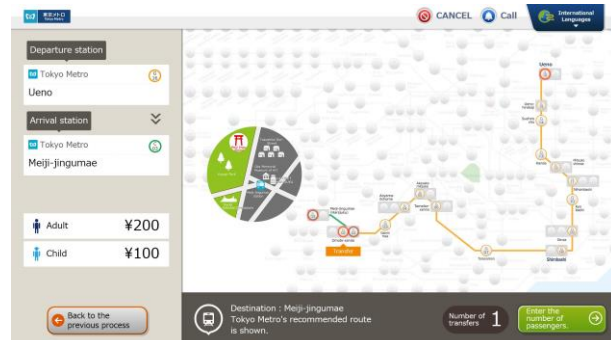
東京メトロ Tokyo Metro

CANCEL

Call

International Languages

Departure station

Tokyo Metro

Ueno

Arrival station

Tokyo Metro

Meiji-jingumae

Adult ¥200

Child ¥100

Back to the previous process

Ueno

Transfer

Shinbashi

Destination : Meiji-jingumae
Tokyo Metro's recommended route is shown.

Number of transfers 1

Enter the number of passengers.